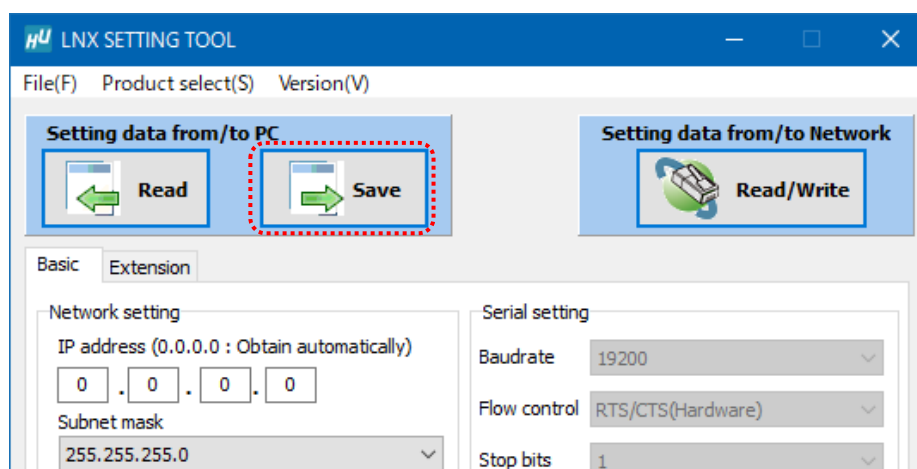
HU LNX SETTING TOOL

File(F) Product select(S) Version(V)

Setting data from/to PC

Read

Save

Setting data from/to Network

Read/Write

Basic Extension

Network setting

IP address (0.0.0.0 : Obtain automatically)

0 . 0 . 0 . 0

Subnet mask

255.255.255.0

Serial setting

Baudrate 19200

Flow control RTS/CTS(Hardware)

Stop bits 1